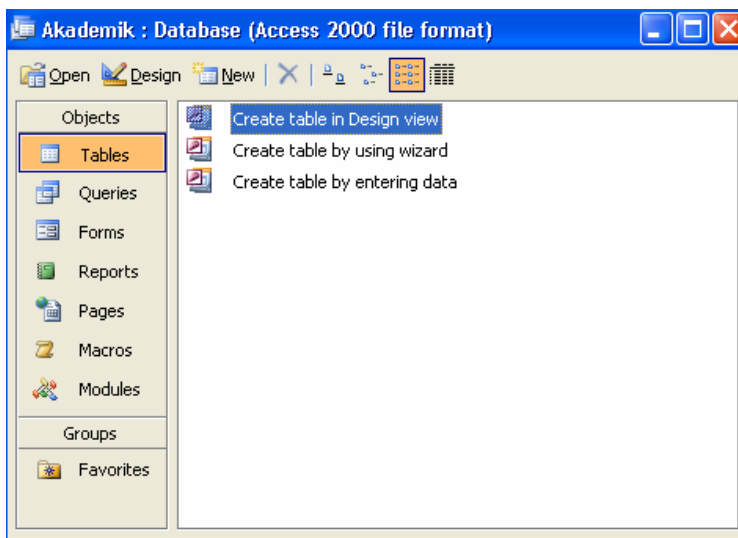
Akademik : Database (Access 2000 file format)

Open Design New

Objects
Tables
Queries
Forms
Reports
Pages
Macros
Modules
Groups
Favorites

Create table in Design view
Create table by using wizard
Create table by entering data